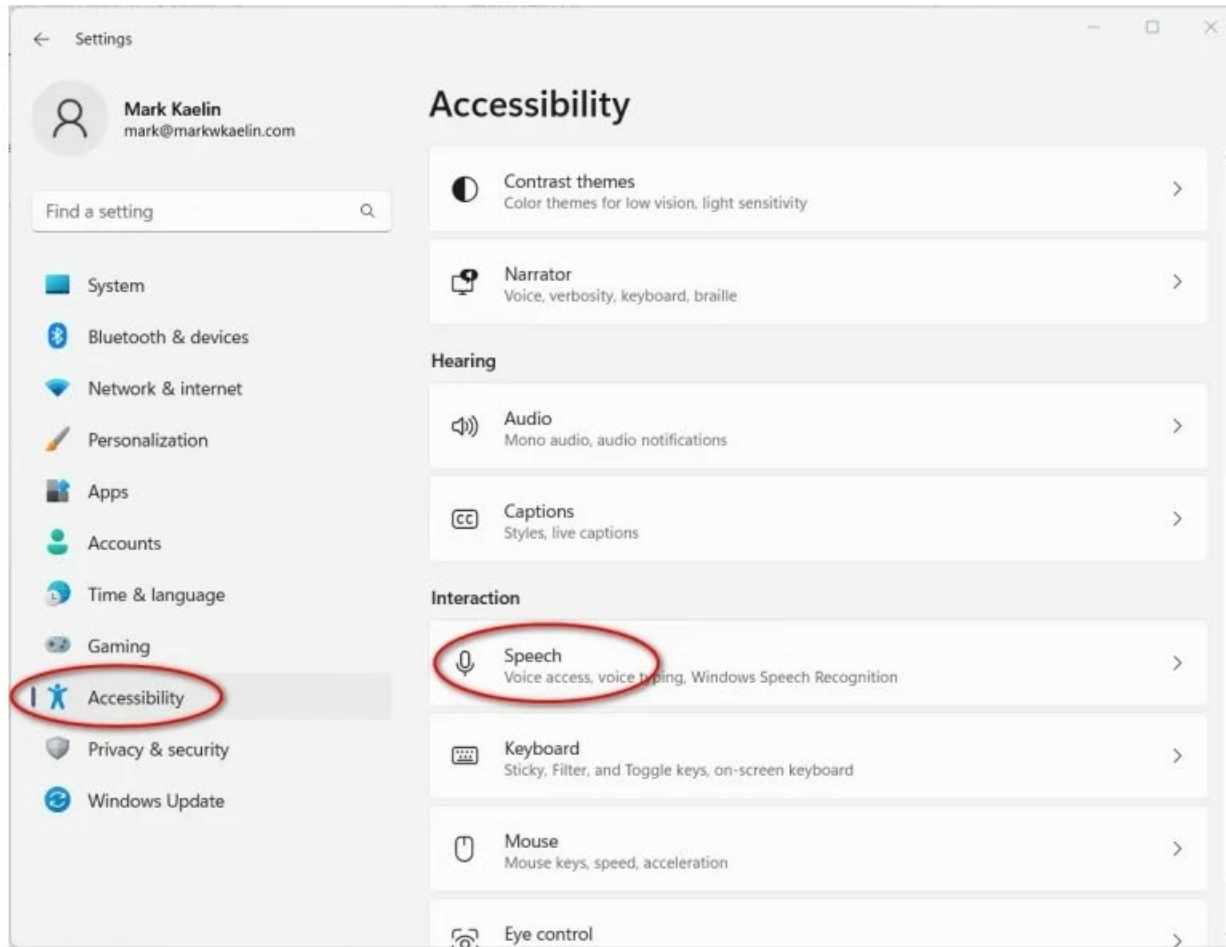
Settings

Mark Kaelin
mark@markwkaelin.com

Find a setting

System
Bluetooth & devices
Network & internet
Personalization
Apps
Accounts
Time & language
Gaming
Accessibility
Privacy & security
Windows Update

Accessibility

Contrast themes
Color themes for low vision, light sensitivity

Narrator
Voice, verbosity, keyboard, braille

Hearing

Audio
Mono audio, audio notifications

Captions
Styles, live captions

Interaction

Speech
Voice access, voice typing, Windows Speech Recognition

Keyboard
Sticky, Filter, and Toggle keys, on-screen keyboard

Mouse
Mouse keys, speed, acceleration

Eye control